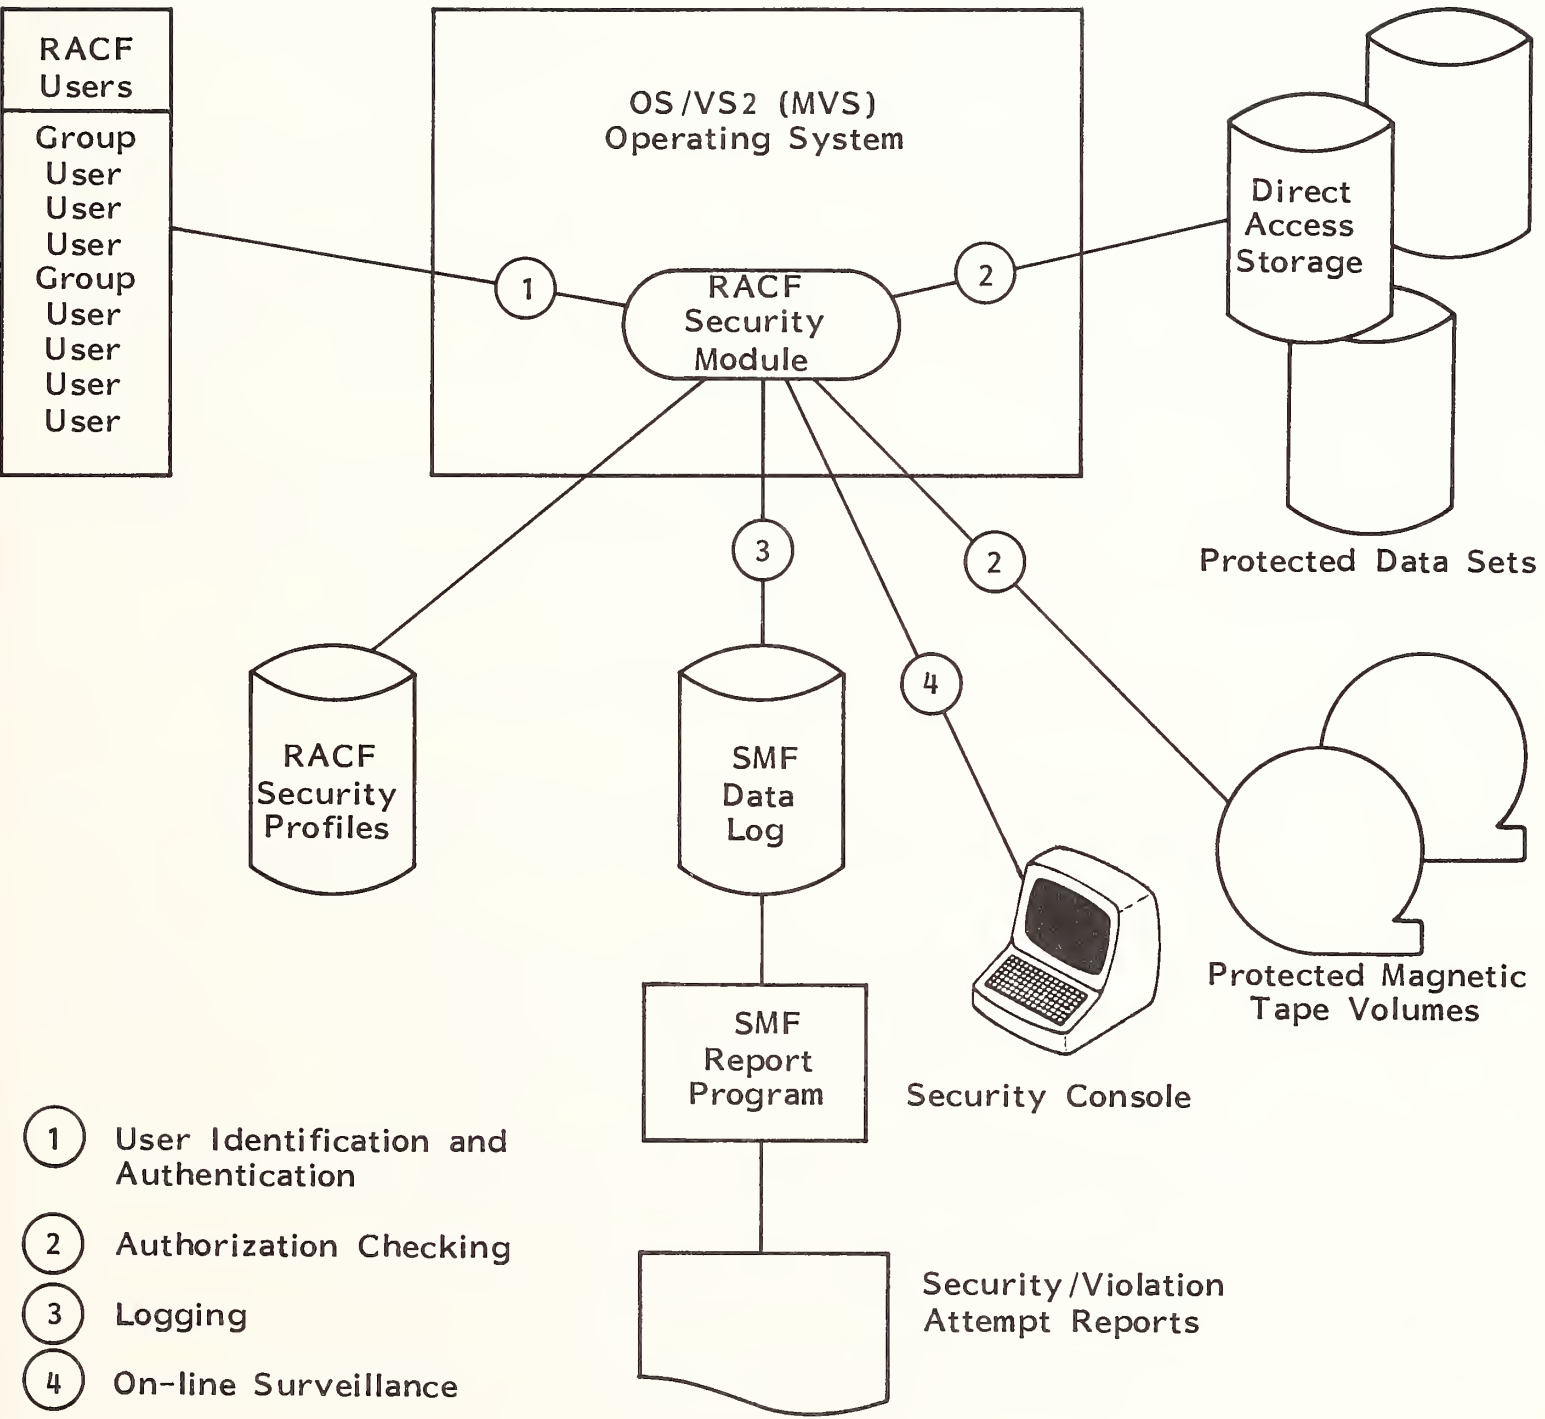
RACF Users

Group
User
User
User
Group
User
User
User
User

OS/VS2 (MVS)
Operating System

1

RACF
Security
Module

2

Direct
Access
Storage

Protected Data Sets

3

2

4

RACF
Security
Profiles

SMF
Data
Log

SMF
Report
Program

Security Console

Protected Magnetic
Tape Volumes

Security/Violation
Attempt Reports

1 User Identification and Authentication

2 Authorization Checking

3 Logging

4 On-line Surveillance